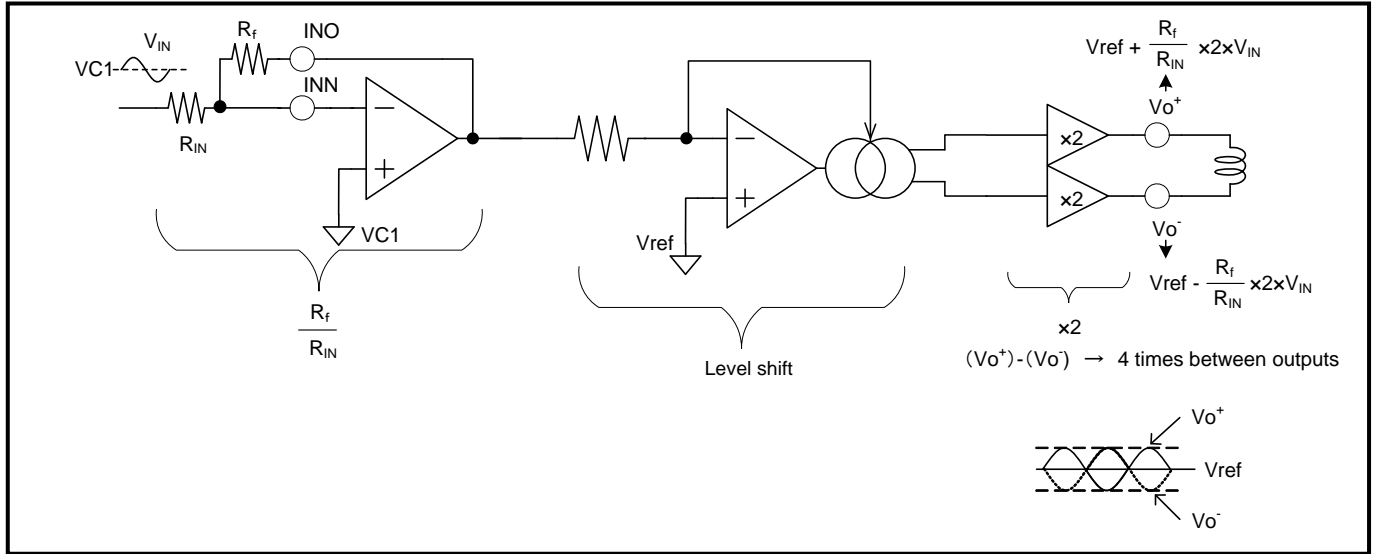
$V_{IN}$

VC1

$R_f$

INO

INN

$R_{IN}$

VC1

$\frac{R_f}{R_{IN}}$

Vref

Level shift

×2

×2

$Vref + \frac{R_f}{R_{IN}} \times 2 \times V_{IN}$

$Vo^+$

$Vo^-$

$Vref - \frac{R_f}{R_{IN}} \times 2 \times V_{IN}$

×2

$(Vo^+)-(Vo^-)$ → 4 times between outputs

$Vo^+$

Vref

$Vo^-$